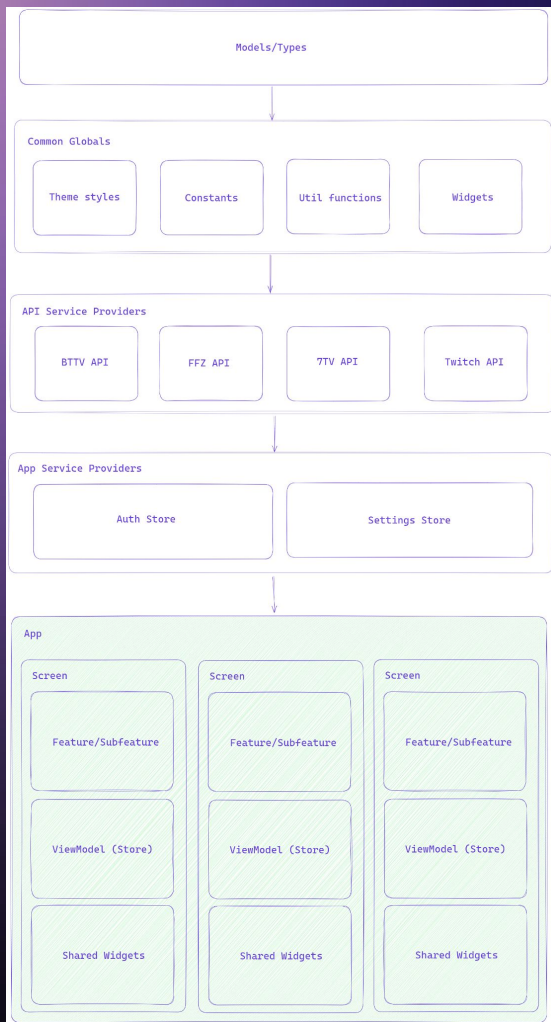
Models/Types

Common Globals

Theme styles

Constants

Util functions

Widgets

API Service Providers

BTTV API

FFZ API

7TV API

Twitch API

App Service Providers

Auth Store

Settings Store

App

Screen

Feature/Subfeature

ViewModel (Store)

Shared Widgets

Screen

Feature/Subfeature

ViewModel (Store)

Shared Widgets

Screen

Feature/Subfeature

ViewModel (Store)

Shared Widgets